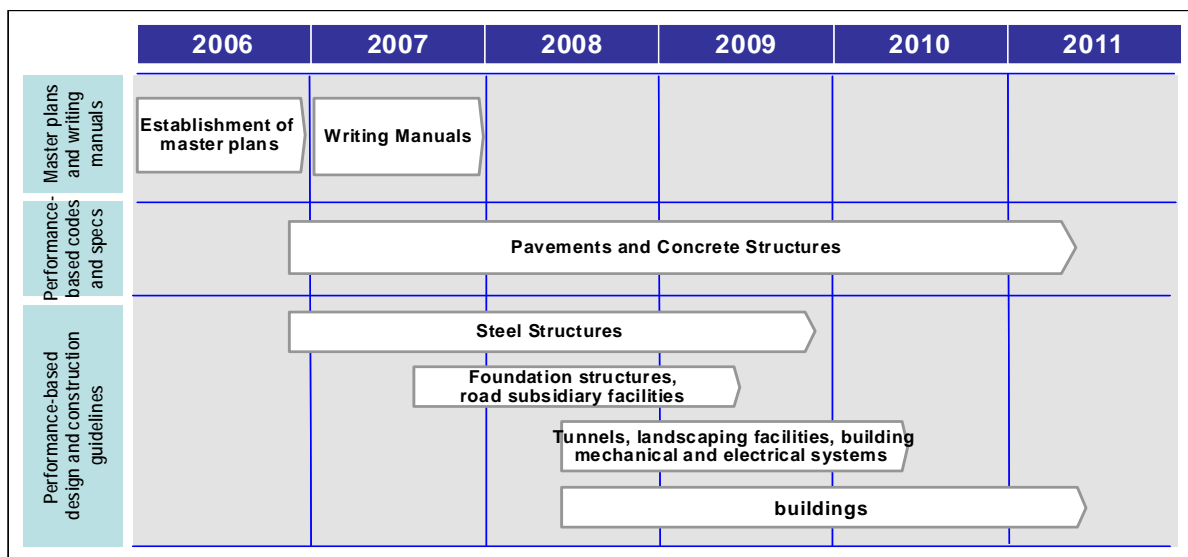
| | 2006 | 2007 | 2008 | 2009 | 2010 | 2011 |
|---|---|---|---|---|---|---|
| Master plans and writing manuals | Establishment of master plans | Writing Manuals | | | | |
| Performance-based codes and specs | Pavements and Concrete Structures | | | | | |
| Performance-based design and construction guidelines | Steel Structures | | | | | |

Foundation structures, road subsidiary facilities

Tunnels, landscaping facilities, building mechanical and electrical systems

buildings